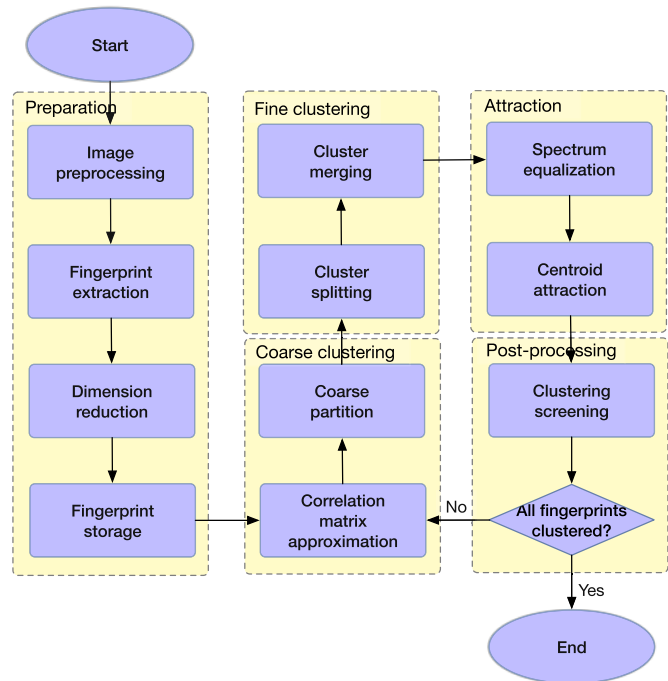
Start

Preparation

Image preprocessing

Fingerprint extraction

Dimension reduction

Fingerprint storage

Fine clustering

Cluster merging

Cluster splitting

Coarse clustering

Coarse partition

Correlation matrix approximation

Attraction

Spectrum equalization

Centroid attraction

Post-processing

Clustering screening

All fingerprints clustered?

No

Yes

End